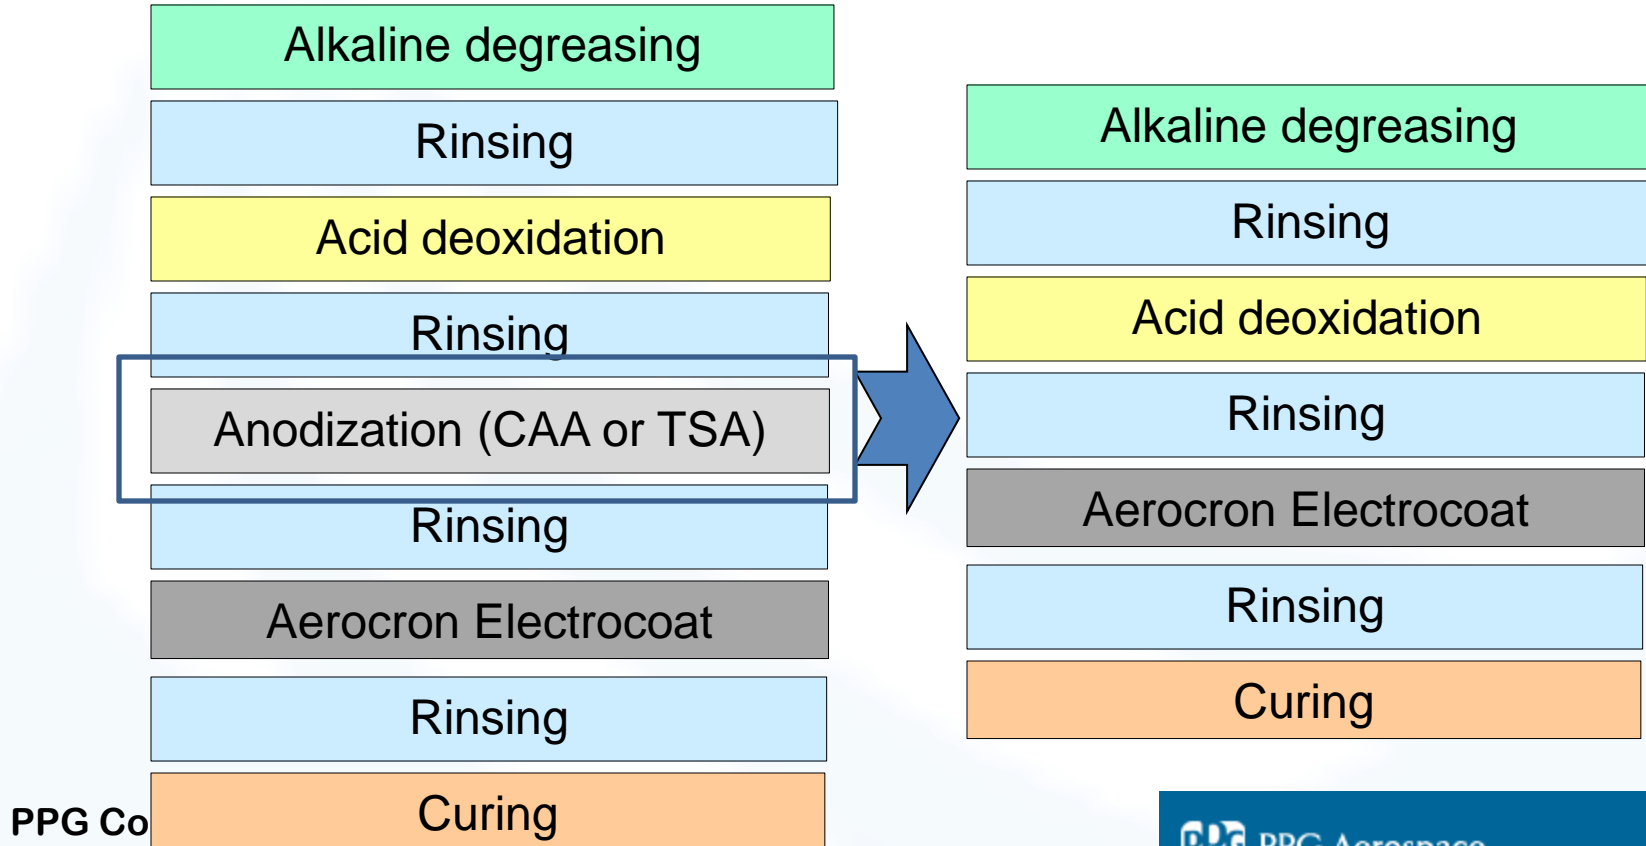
Alkaline degreasing

Rinsing

Acid deoxidation

Rinsing

Anodization (CAA or TSA)

Rinsing

Aerocron Electrocoat

Rinsing

Curing

Alkaline degreasing

Rinsing

Acid deoxidation

Rinsing

Aerocron Electrocoat

Rinsing

Curing

PPG Co

PPG Aerospace